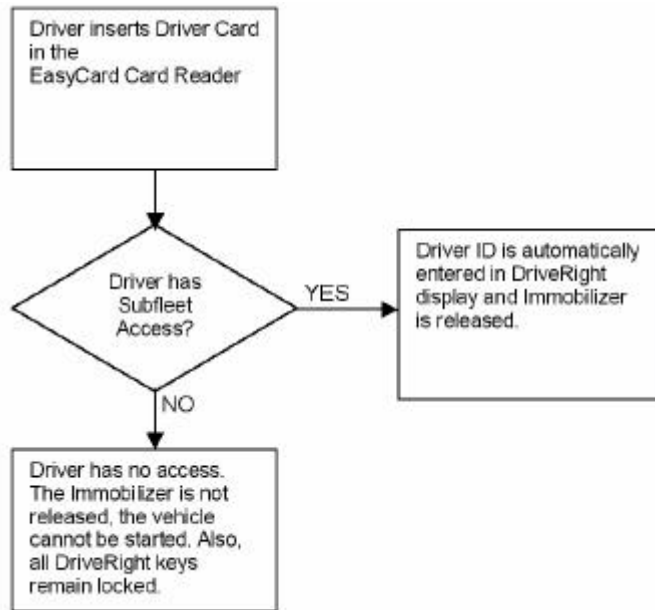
Driver inserts Driver Card in the EasyCard Card Reader

Driver has Subfleet Access?

YES

Driver ID is automatically entered in DriveRight display and Immobilizer is released.

NO

Driver has no access. The Immobilizer is not released, the vehicle cannot be started. Also, all DriveRight keys remain locked.